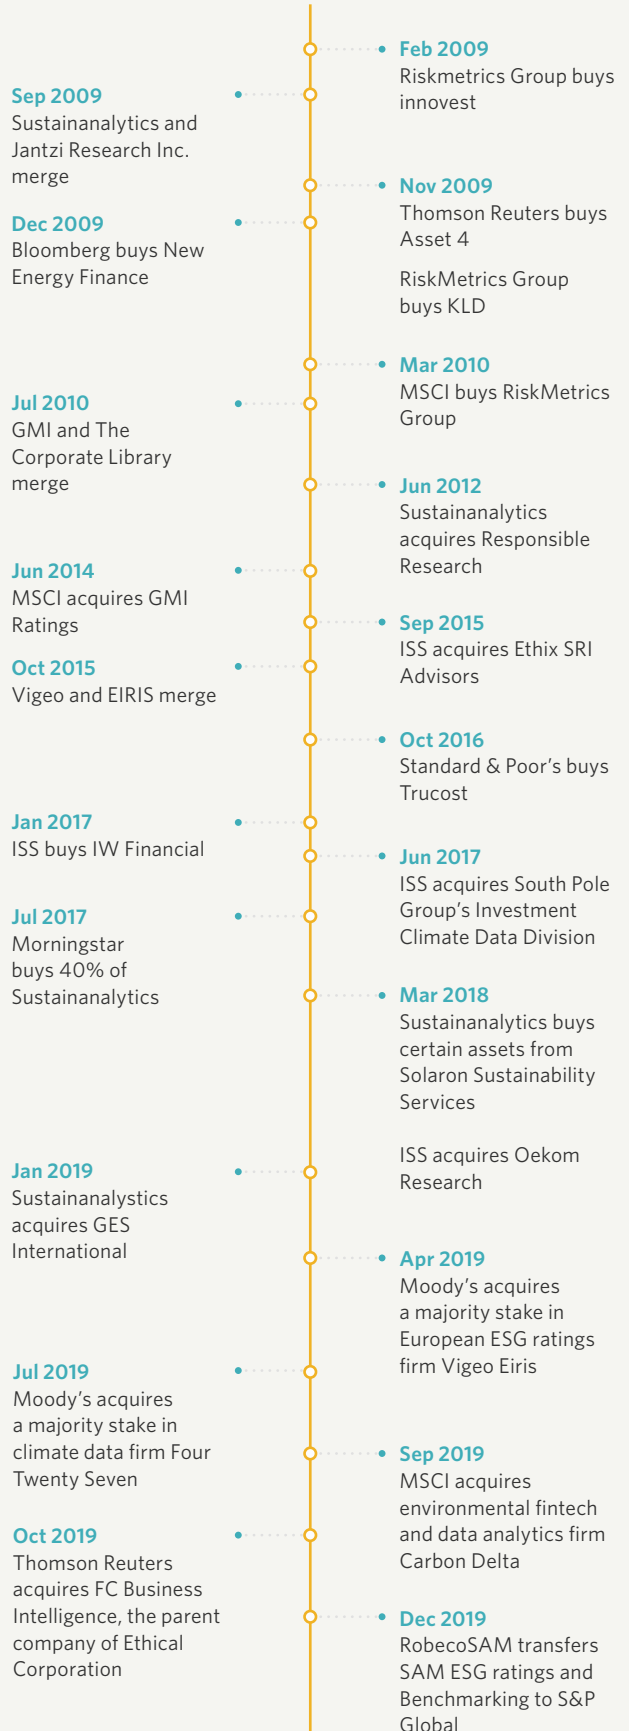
Feb 2009
Riskmetrics Group buys innovest

Sep 2009
Sustainanalytics and Jantzi Research Inc. merge

Nov 2009
Thomson Reuters buys Asset 4

Dec 2009
Bloomberg buys New Energy Finance

RiskMetrics Group buys KLD

Mar 2010
MSCI buys RiskMetrics Group

Jul 2010
GMI and The Corporate Library merge

Jun 2012
Sustainanalytics acquires Responsible Research

Jun 2014
MSCI acquires GMI Ratings

Sep 2015
ISS acquires Ethix SRI Advisors

Oct 2015
Vigeo and EIRIS merge

Oct 2016
Standard & Poor's buys Trucost

Jan 2017
ISS buys IW Financial

Jun 2017
ISS acquires South Pole Group's Investment Climate Data Division

Jul 2017
Morningstar buys 40% of Sustainanalytics

Mar 2018
Sustainanalytics buys certain assets from Solaron Sustainability Services

ISS acquires Oekom Research

Jan 2019
Sustainanalystics acquires GES International

Apr 2019
Moody's acquires a majority stake in European ESG ratings firm Vigeo Eiris

Jul 2019
Moody's acquires a majority stake in climate data firm Four Twenty Seven

Sep 2019
MSCI acquires environmental fintech and data analytics firm Carbon Delta

Oct 2019
Thomson Reuters acquires FC Business Intelligence, the parent company of Ethical Corporation

Dec 2019
RobecoSAM transfers SAM ESG ratings and Benchmarking to S&P Global